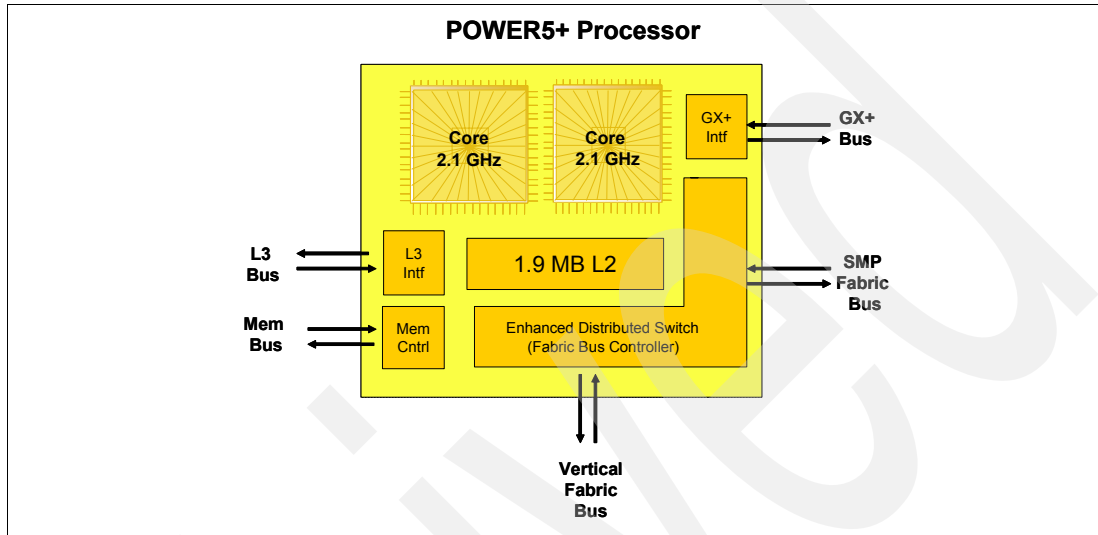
POWER5+ Processor

Core
2.1 GHz

Core
2.1 GHz

GX+
Intf

GX+
Bus

L3
Bus

L3
Intf

1.9 MB L2

SMP
Fabric
Bus

Mem
Bus

Mem
Cntrl

Enhanced Distributed Switch
(Fabric Bus Controller)

Vertical
Fabric
Bus